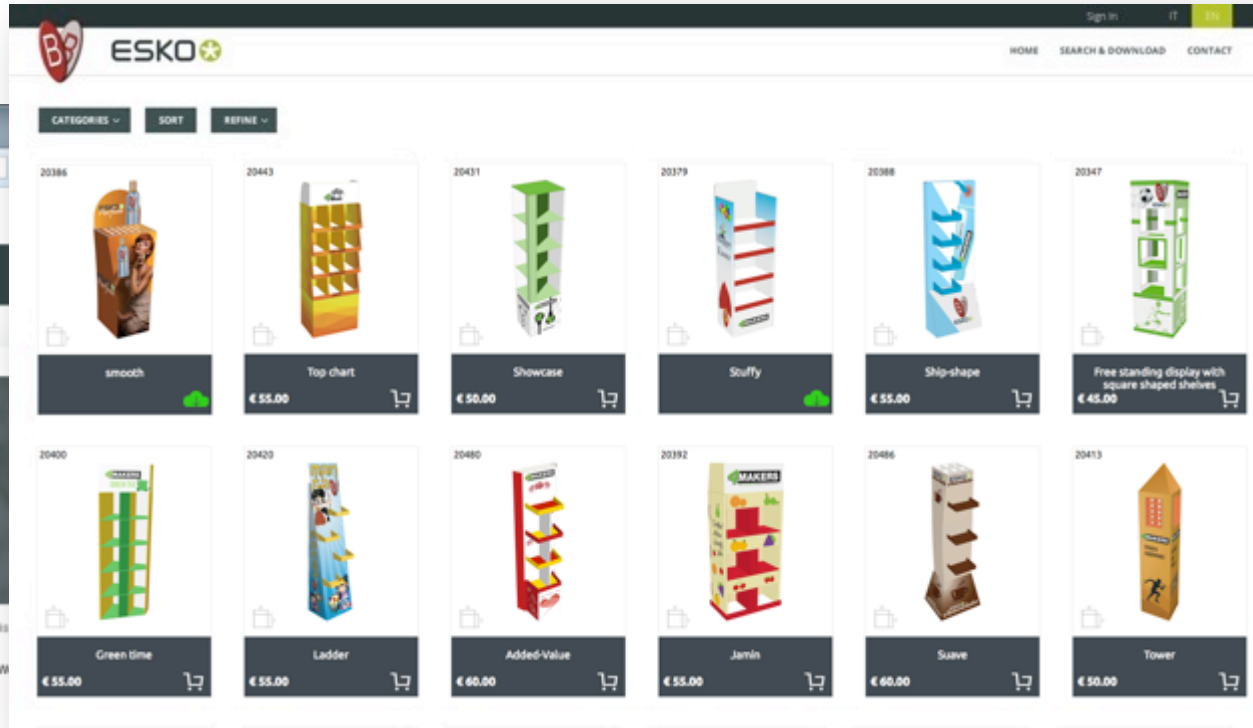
Sign In IT EN

ESKO

HOME SEARCH & DOWNLOAD CONTACT

CATEGORIES SORT REFINE

20386
smooth

20443
Top chart
€ 55.00

20431
Showcase
€ 50.00

20379
Stuffy

20388
Ship-shape
€ 55.00

20347
Free standing display with square shaped shelves
€ 45.00

20400
Green time
€ 55.00

20420
Ladder
€ 55.00

20480
Added-Value
€ 60.00

20392
Jamin
€ 55.00

20486
Suave
€ 60.00

20413
Tower
€ 50.00